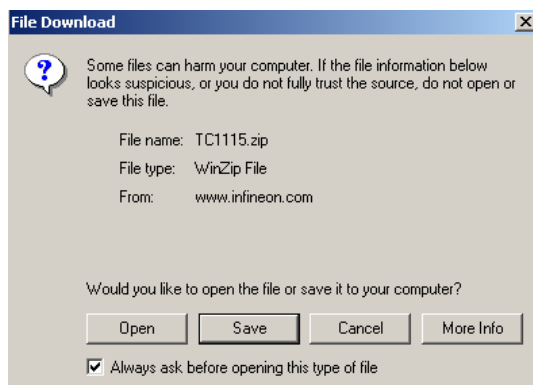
File Download

Some files can harm your computer. If the file information below looks suspicious, or you do not fully trust the source, do not open or save this file.

File name: TC1115.zip
File type: WinZip File
From: www.infineon.com

Would you like to open the file or save it to your computer?

Open | Save | Cancel | More Info

Always ask before opening this type of file